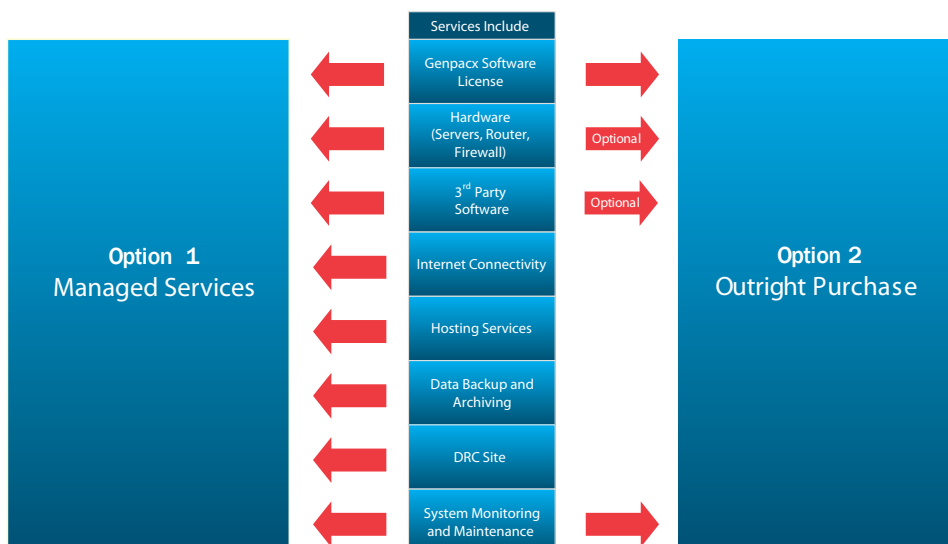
Option 1
Managed Services

Services Include

Genpacx Software License

Hardware (Servers, Router, Firewall)

$3^{rd}$ Party Software

Internet Connectivity

Hosting Services

Data Backup and Archiving

DRC Site

System Monitoring and Maintenance

Optional

Optional

Option 2
Outright Purchase